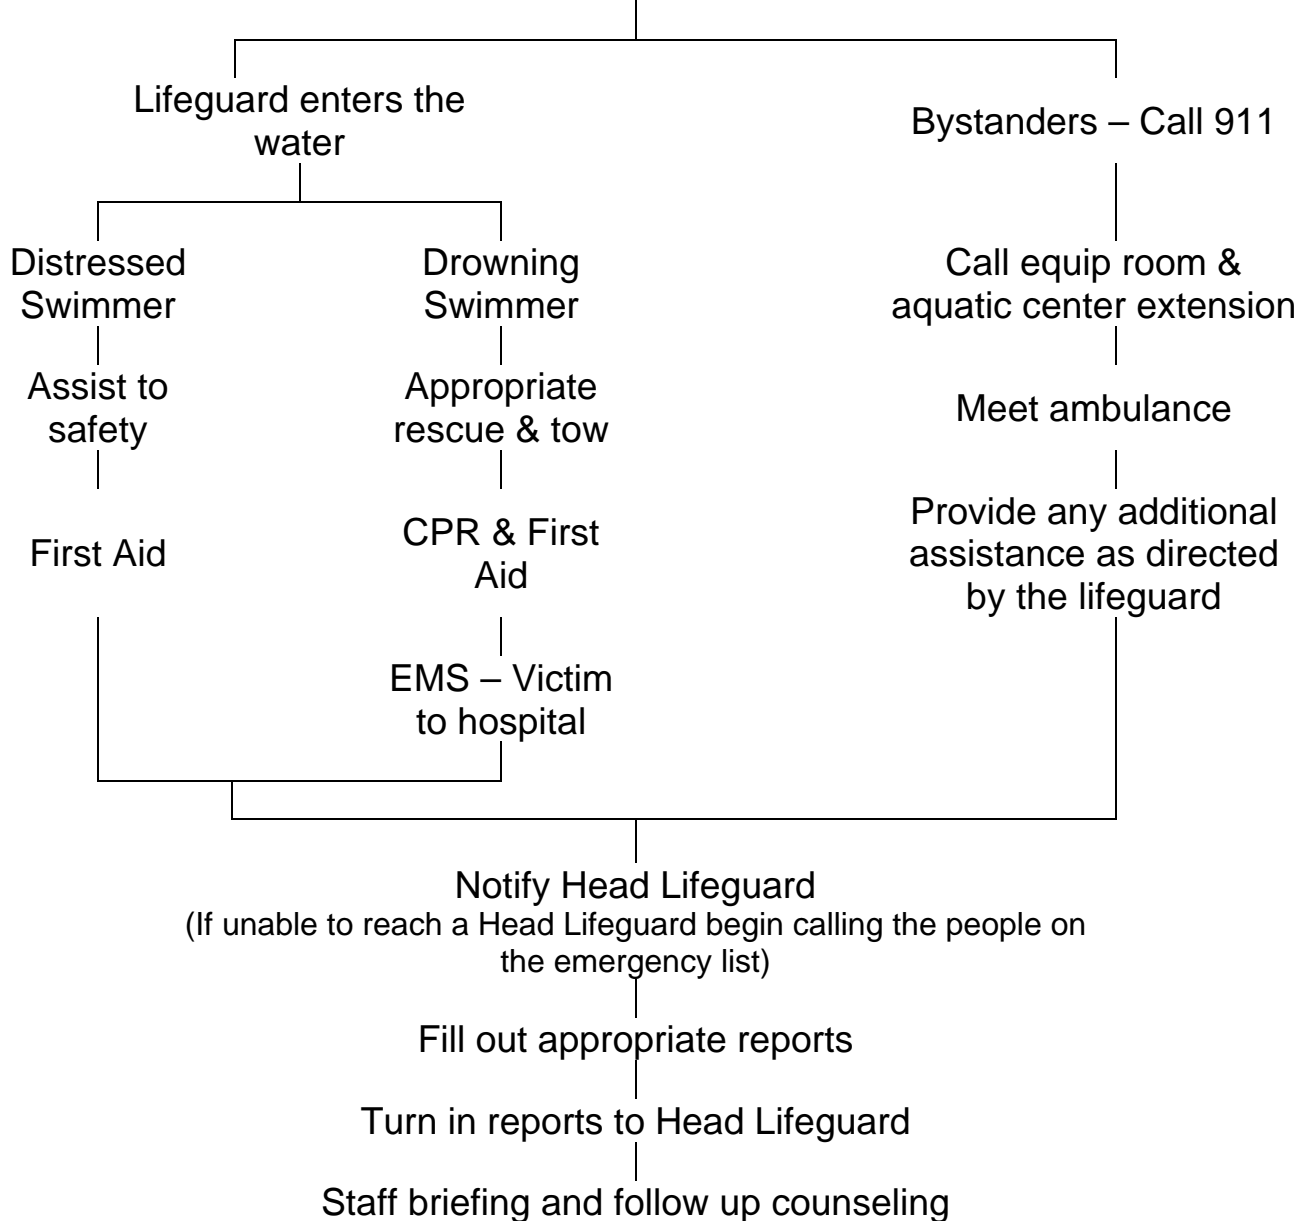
Lifeguard enters the water

Bystanders – Call 911

Distressed Swimmer

Assist to safety

First Aid

Drowning Swimmer

Appropriate rescue & tow

CPR & First Aid

EMS – Victim to hospital

Call equip room & aquatic center extension

Meet ambulance

Provide any additional assistance as directed by the lifeguard

Notify Head Lifeguard
(If unable to reach a Head Lifeguard begin calling the people on the emergency list)

Fill out appropriate reports

Turn in reports to Head Lifeguard

Staff briefing and follow up counseling